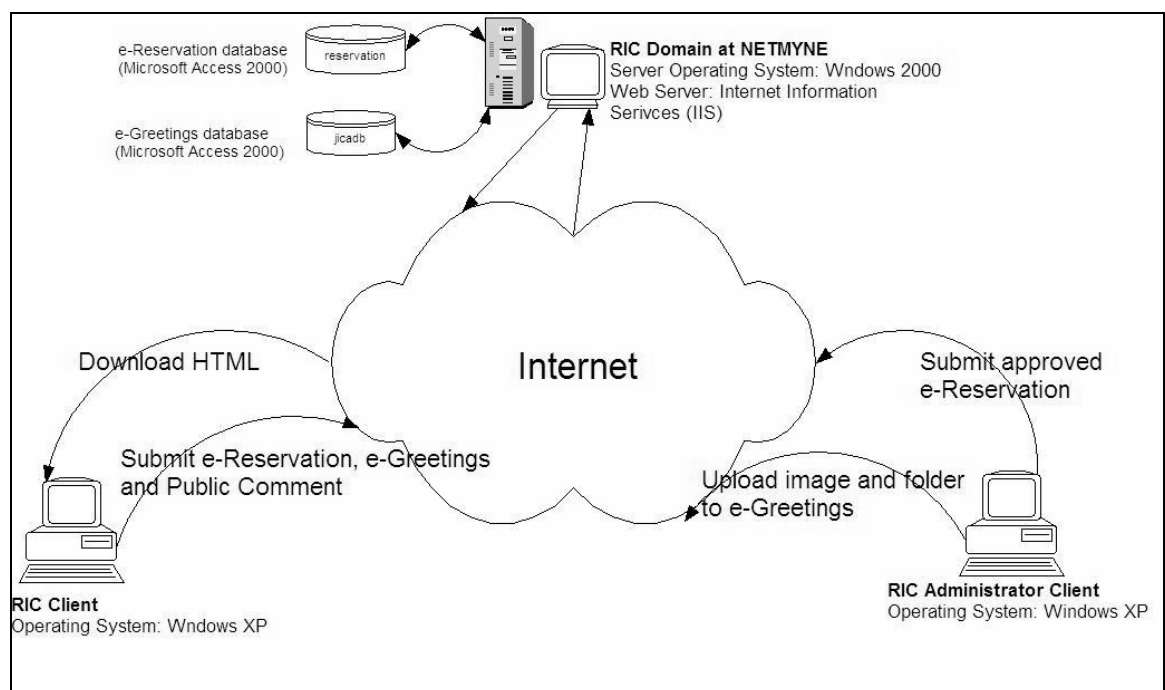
e-Reservation database
(Microsoft Access 2000)

reservation

e-Greetings database
(Microsoft Access 2000)

jicadb

**RIC Domain at NETMYNE**
Server Operating System: Wndows 2000
Web Server: Internet Information Serivces (IIS)

Internet

Download HTML

Submit e-Reservation, e-Greetings and Public Comment

Submit approved e-Reservation

Upload image and folder to e-Greetings

**RIC Client**
Operating System: Wndows XP

**RIC Administrator Client**
Operating System: Windows XP